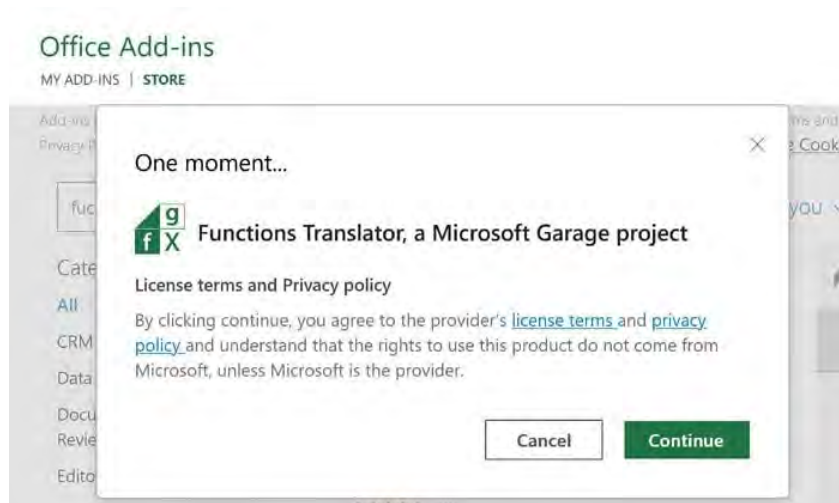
Office Add-ins

MY ADD-INS | STORE

Add-ins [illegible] ns and
Privacy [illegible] Cook

fuc

you

Cate

All

CRM

Data

Docu
Revie

Edito

One moment...

g
f x

Functions Translator, a Microsoft Garage project

License terms and Privacy policy

By clicking continue, you agree to the provider's license terms and privacy policy and understand that the rights to use this product do not come from Microsoft, unless Microsoft is the provider.

Cancel

Continue